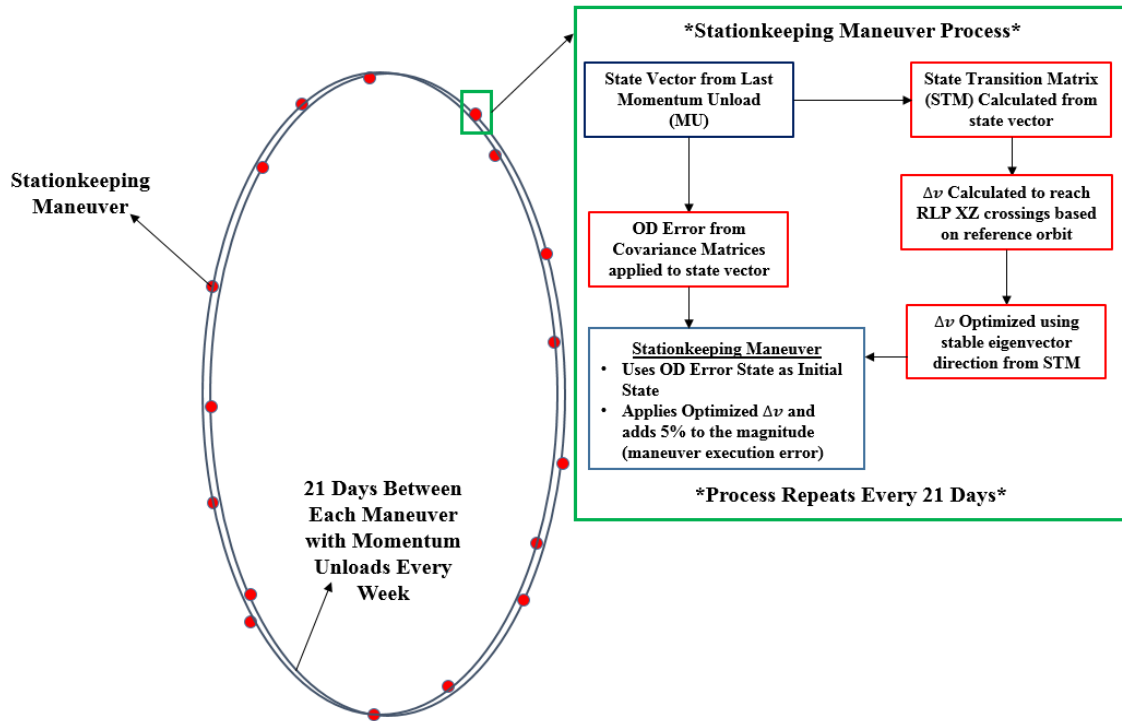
Stationkeeping Maneuver

21 Days Between Each Maneuver with Momentum Unloads Every Week

*Stationkeeping Maneuver Process*

State Vector from Last Momentum Unload (MU)

State Transition Matrix (STM) Calculated from state vector

$\Delta v$ Calculated to reach RLP XZ crossings based on reference orbit

OD Error from Covariance Matrices applied to state vector

$\Delta v$ Optimized using stable eigenvector direction from STM

Stationkeeping Maneuver
• Uses OD Error State as Initial State
• Applies Optimized $\Delta v$ and adds 5% to the magnitude (maneuver execution error)

*Process Repeats Every 21 Days*